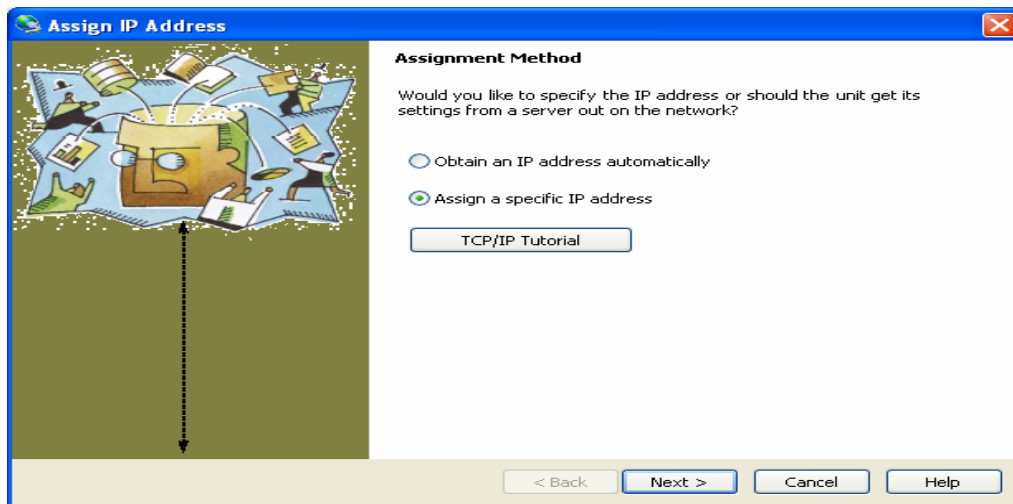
Assign IP Address

Assignment Method

Would you like to specify the IP address or should the unit get its settings from a server out on the network?

Obtain an IP address automatically

Assign a specific IP address

TCP/IP Tutorial

< Back
Next >
Cancel
Help